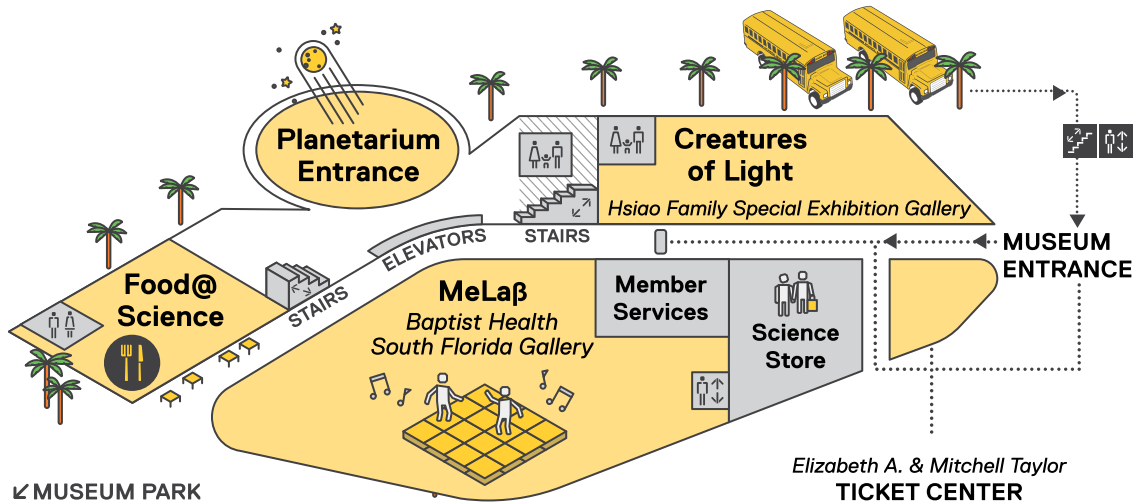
Planetarium Entrance

Creatures of Light
Hsiao Family Special Exhibition Gallery

STAIRS

ELEVATORS

STAIRS

Food@ Science

MeLaβ
Baptist Health South Florida Gallery

Member Services

Science Store

MUSEUM ENTRANCE

Elizabeth A. & Mitchell Taylor
TICKET CENTER

↙ MUSEUM PARK